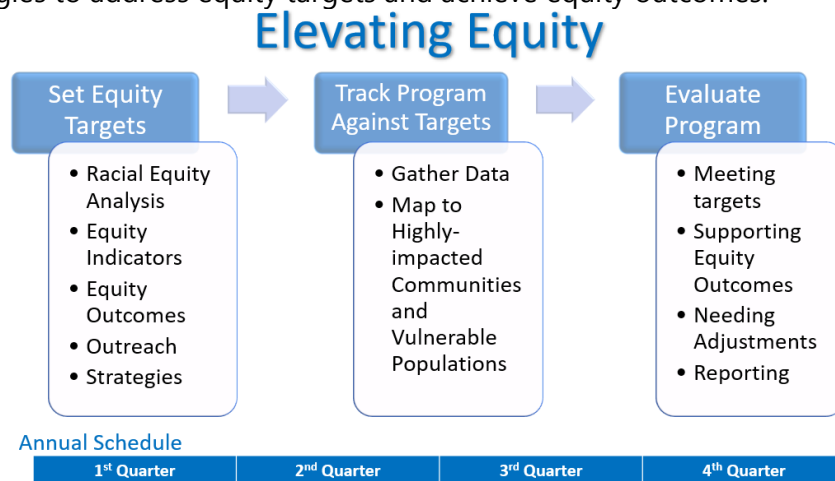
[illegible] to address equity targets and achieve equity outcomes.

Elevating Equity

Set Equity Targets

- Racial Equity Analysis
- Equity Indicators
- Equity Outcomes
- Outreach
- Strategies

Track Program Against Targets

- Gather Data
- Map to Highly-impacted Communities and Vulnerable Populations

Evaluate Program

- Meeting targets
- Supporting Equity Outcomes
- Needing Adjustments
- Reporting

Annual Schedule

| 1$^{st}$ Quarter | 2$^{nd}$ Quarter | 3$^{rd}$ Quarter | 4$^{th}$ Quarter |
|---|---|---|---|